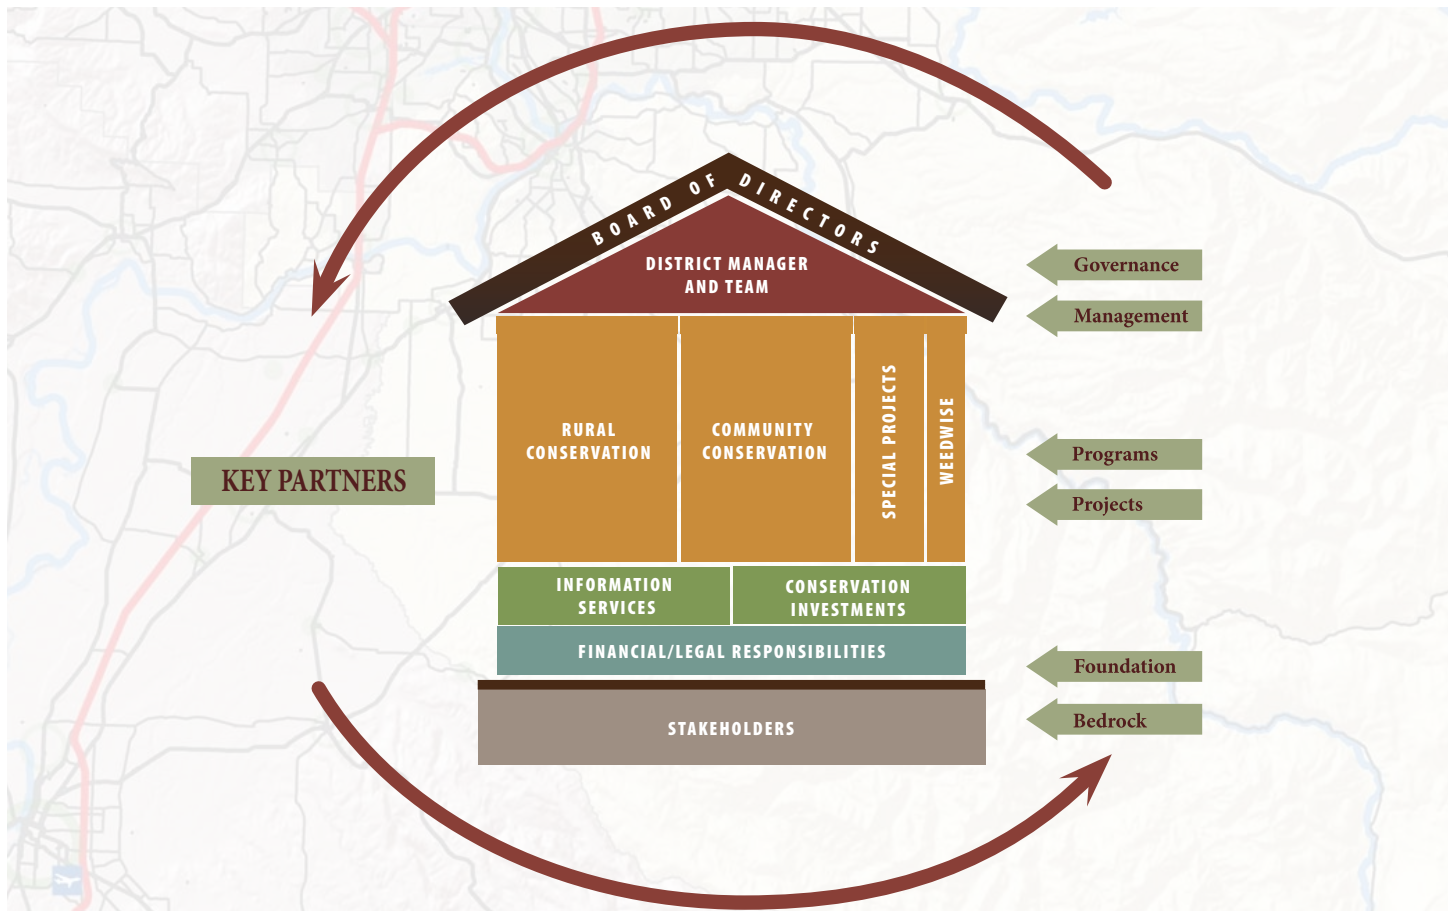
BOARD OF DIRECTORS

DISTRICT MANAGER AND TEAM

Governance

Management

KEY PARTNERS

RURAL CONSERVATION

COMMUNITY CONSERVATION

SPECIAL PROJECTS

WEEDWISE

Programs

Projects

INFORMATION SERVICES

CONSERVATION INVESTMENTS

FINANCIAL/LEGAL RESPONSIBILITIES

Foundation

STAKEHOLDERS

Bedrock